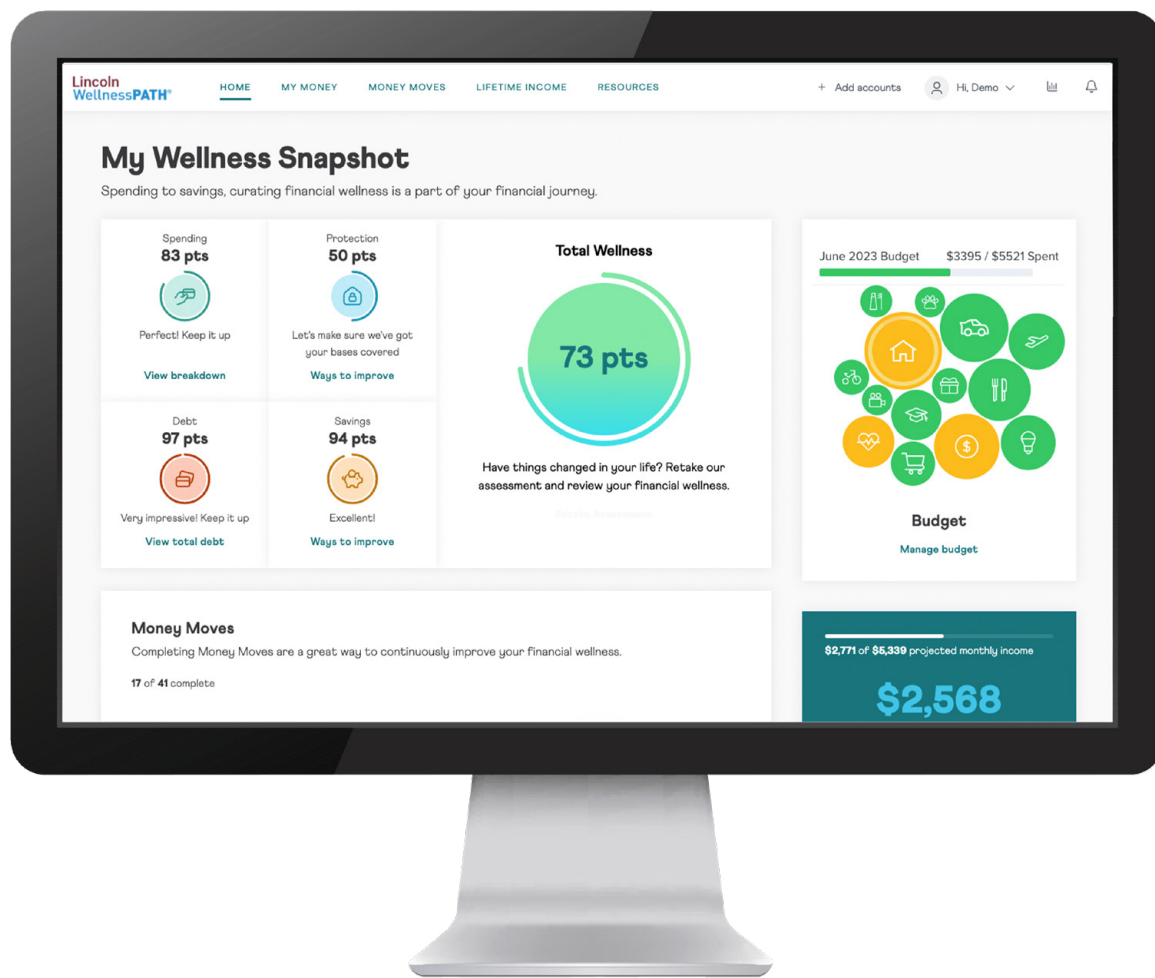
Lincoln WellnessPATH®

HOME MY MONEY MONEY MOVES LIFETIME INCOME RESOURCES

+ Add accounts Hi, Demo

My Wellness Snapshot

Spending to savings, curating financial wellness is a part of your financial journey.

Spending
83 pts
Perfect! Keep it up
View breakdown

Protection
50 pts
Let's make sure we've got your bases covered
Ways to improve

Debt
97 pts
Very impressive! Keep it up
View total debt

Savings
94 pts
Excellent!
Ways to improve

Total Wellness

73 pts

Have things changed in your life? Retake our assessment and review your financial wellness.

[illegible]

June 2023 Budget $3395 / $5521 Spent

Budget

Manage budget

Money Moves

Completing Money Moves are a great way to continuously improve your financial wellness.

17 of 41 complete

$2,771 of $5,339 projected monthly income

$2,568